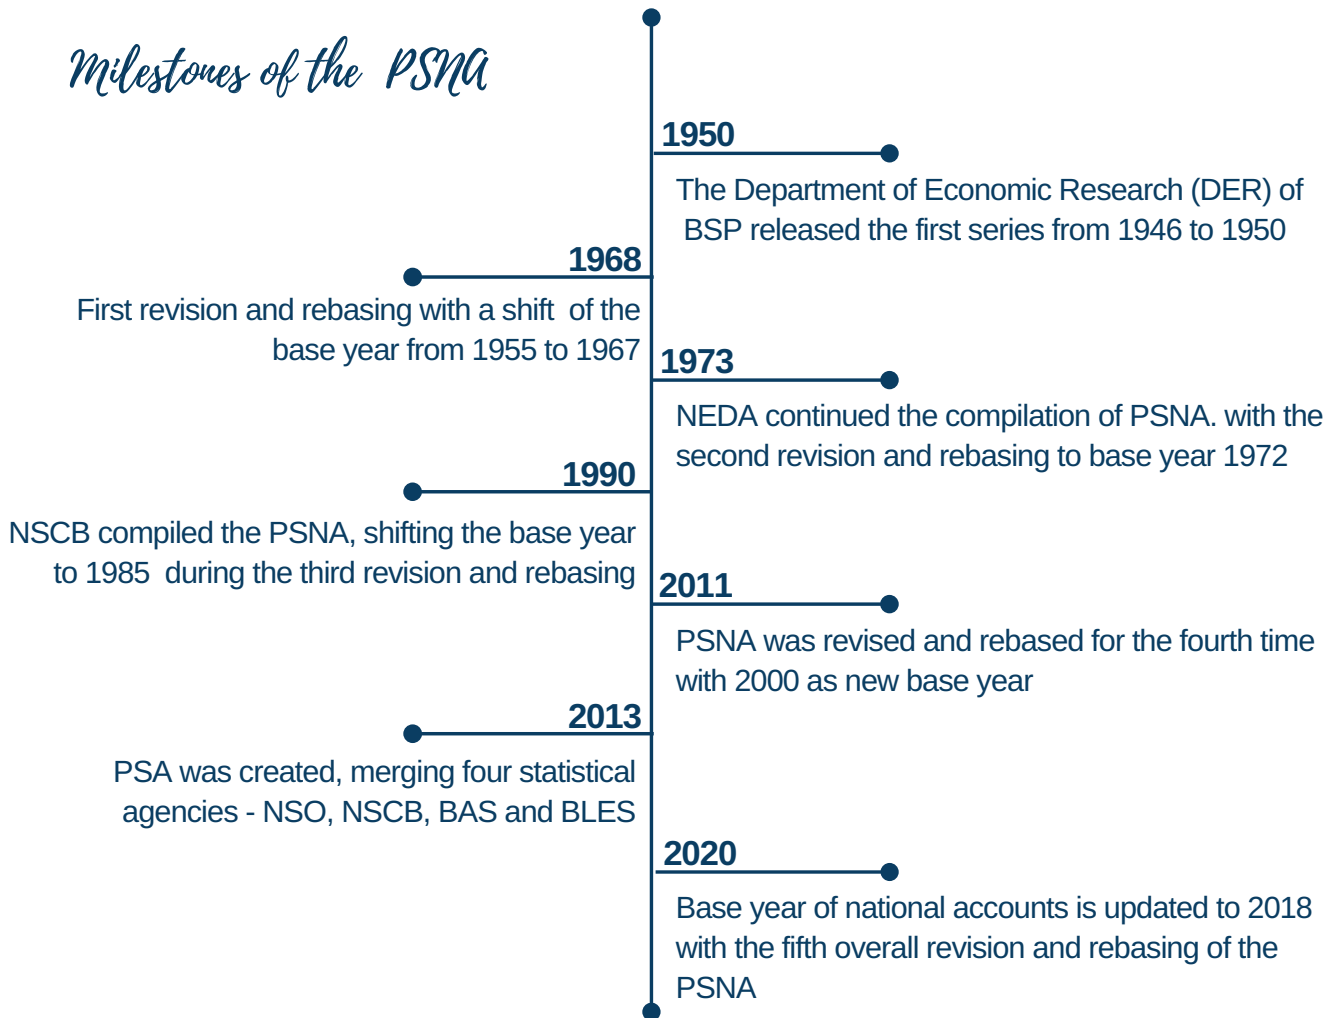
Milestones of the PSNA

1950

The Department of Economic Research (DER) of BSP released the first series from 1946 to 1950

1968

First revision and rebasing with a shift of the base year from 1955 to 1967

1973

NEDA continued the compilation of PSNA. with the second revision and rebasing to base year 1972

1990

NSCB compiled the PSNA, shifting the base year to 1985 during the third revision and rebasing

2011

PSNA was revised and rebased for the fourth time with 2000 as new base year

2013

PSA was created, merging four statistical agencies - NSO, NSCB, BAS and BLES

2020

Base year of national accounts is updated to 2018 with the fifth overall revision and rebasing of the PSNA